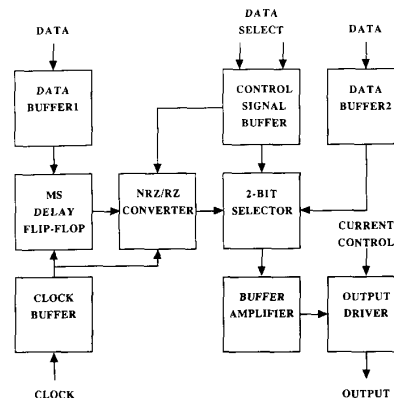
DATA

DATA SELECT

DATA

DATA BUFFER1

CONTROL SIGNAL BUFFER

DATA BUFFER2

MS DELAY FLIP-FLOP

NRZ/RZ CONVERTER

2-BIT SELECTOR

CURRENT CONTROL

CLOCK BUFFER

BUFFER AMPLIFIER

OUTPUT DRIVER

CLOCK

OUTPUT